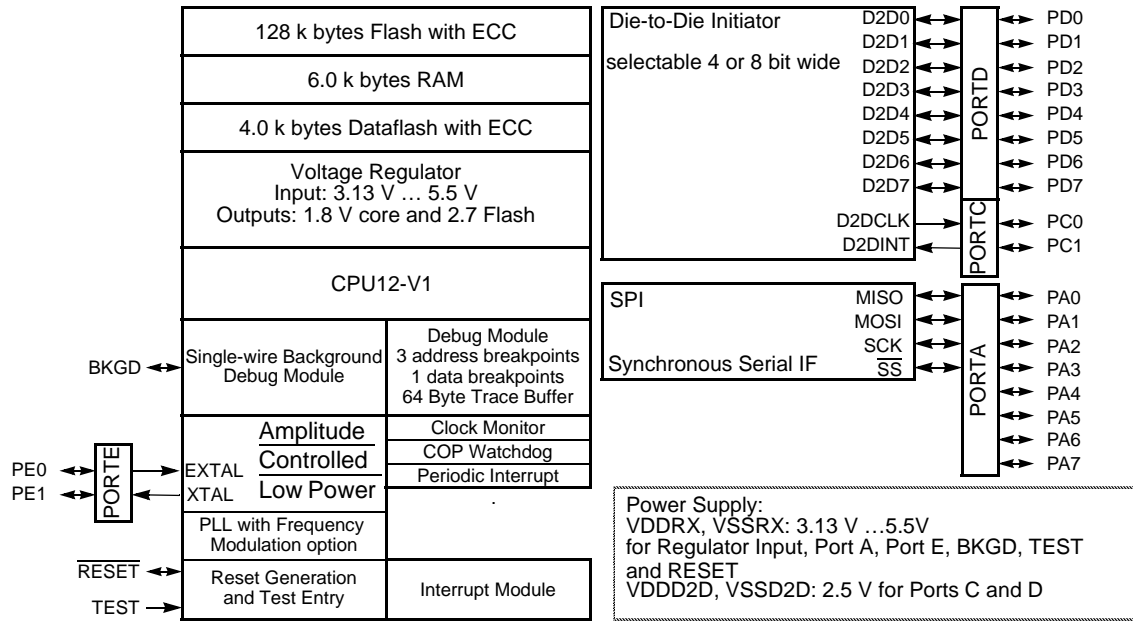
128 k bytes Flash with ECC

6.0 k bytes RAM

4.0 k bytes Dataflash with ECC

Voltage Regulator
Input: 3.13 V … 5.5 V
Outputs: 1.8 V core and 2.7 Flash

CPU12-V1

BKGD
Single-wire Background Debug Module

Debug Module
3 address breakpoints
1 data breakpoints
64 Byte Trace Buffer

PE0
PE1
PORTE
EXTAL
XTAL
Amplitude
Controlled
Low Power

Clock Monitor
COP Watchdog
Periodic Interrupt

PLL with Frequency Modulation option

$\overline{RESET}$
TEST
Reset Generation and Test Entry

Interrupt Module

Die-to-Die Initiator

selectable 4 or 8 bit wide

D2D0
D2D1
D2D2
D2D3
D2D4
D2D5
D2D6
D2D7
D2DCLK
D2DINT

PORTD
PORTC

PD0
PD1
PD2
PD3
PD4
PD5
PD6
PD7
PC0
PC1

SPI

Synchronous Serial IF

MISO
MOSI
SCK
$\overline{SS}$

PORTA

PA0
PA1
PA2
PA3
PA4
PA5
PA6
PA7

Power Supply:
VDDRX, VSSRX: 3.13 V …5.5V
for Regulator Input, Port A, Port E, BKGD, TEST and RESET
VDDD2D, VSSD2D: 2.5 V for Ports C and D